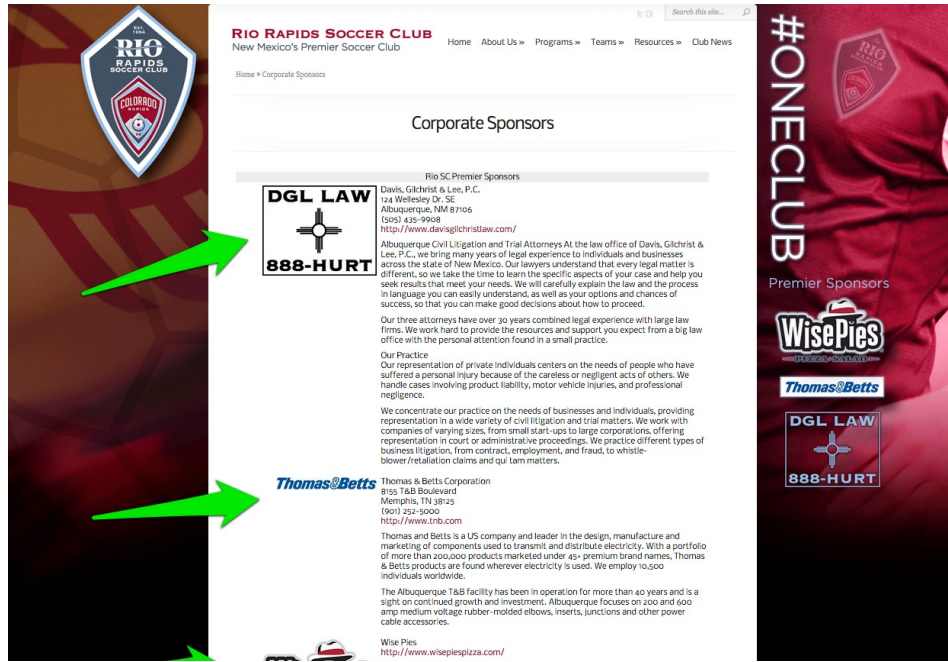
EST. 1994
RIO
RAPIDS
SOCCER CLUB
COLORADO
RAPIDS

RIO RAPIDS SOCCER CLUB
New Mexico's Premier Soccer Club

Search this site...

Home About Us » Programs » Teams » Resources » Club News

Home » Corporate Sponsors

Corporate Sponsors

Rio SC Premier Sponsors

DGL LAW
888-HURT

Davis, Gilchrist & Lee, P.C.
124 Wellesley Dr. SE
Albuquerque, NM 87106
(505) 435-9908
http://www.davisgilchristlaw.com/

Albuquerque Civil Litigation and Trial Attorneys At the law office of Davis, Gilchrist & Lee, P.C., we bring many years of legal experience to individuals and businesses across the state of New Mexico. Our lawyers understand that every legal matter is different, so we take the time to learn the specific aspects of your case and help you seek results that meet your needs. We will carefully explain the law and the process in language you can easily understand, as well as your options and chances of success, so that you can make good decisions about how to proceed.

Our three attorneys have over 30 years combined legal experience with large law firms. We work hard to provide the resources and support you expect from a big law office with the personal attention found in a small practice.

Our Practice
Our representation of private individuals centers on the needs of people who have suffered a personal injury because of the careless or negligent acts of others. We handle cases involving product liability, motor vehicle injuries, and professional negligence.

We concentrate our practice on the needs of businesses and individuals, providing representation in a wide variety of civil litigation and trial matters. We work with companies of varying sizes, from small start-ups to large corporations, offering representation in court or administrative proceedings. We practice different types of business litigation, from contract, employment, and fraud, to whistle-blower/retaliation claims and qui tam matters.

Thomas&Betts

Thomas & Betts Corporation
8155 T&B Boulevard
Memphis, TN 38125
(901) 252-5000
http://www.tnb.com

Thomas and Betts is a US company and leader in the design, manufacture and marketing of components used to transmit and distribute electricity. With a portfolio of more than 200,000 products marketed under 45+ premium brand names, Thomas & Betts products are found wherever electricity is used. We employ 10,500 individuals worldwide.

The Albuquerque T&B facility has been in operation for more than 40 years and is a sight on continued growth and investment. Albuquerque focuses on 200 and 600 amp medium voltage rubber-molded elbows, inserts, junctions and other power cable accessories.

Wise Pies
http://www.wisepiespizza.com/

#ONECLUB

Premier Sponsors

WisePies
PIZZA · SALAD

Thomas&Betts

DGL LAW
888-HURT